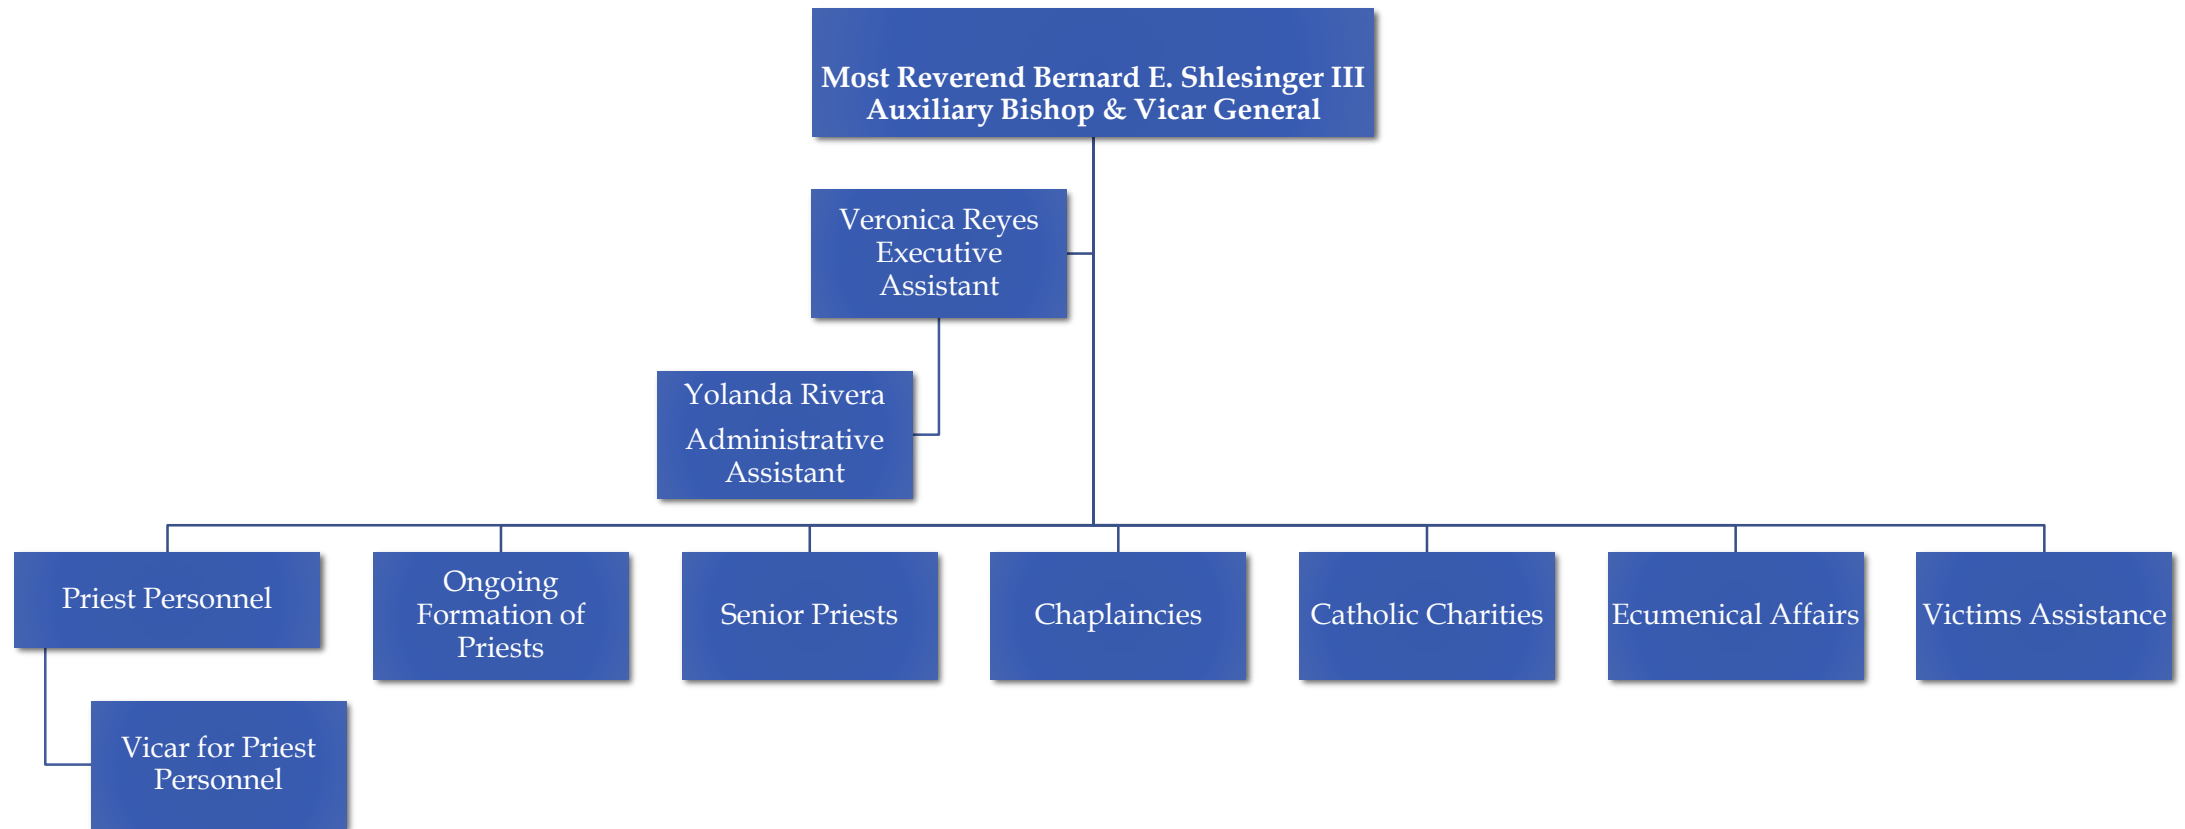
Most Reverend Bernard E. Shlesinger III
Auxiliary Bishop & Vicar General

Veronica Reyes
Executive Assistant

Yolanda Rivera
Administrative Assistant

Priest Personnel

Vicar for Priest Personnel

Ongoing Formation of Priests

Senior Priests

Chaplaincies

Catholic Charities

Ecumenical Affairs

Victims Assistance